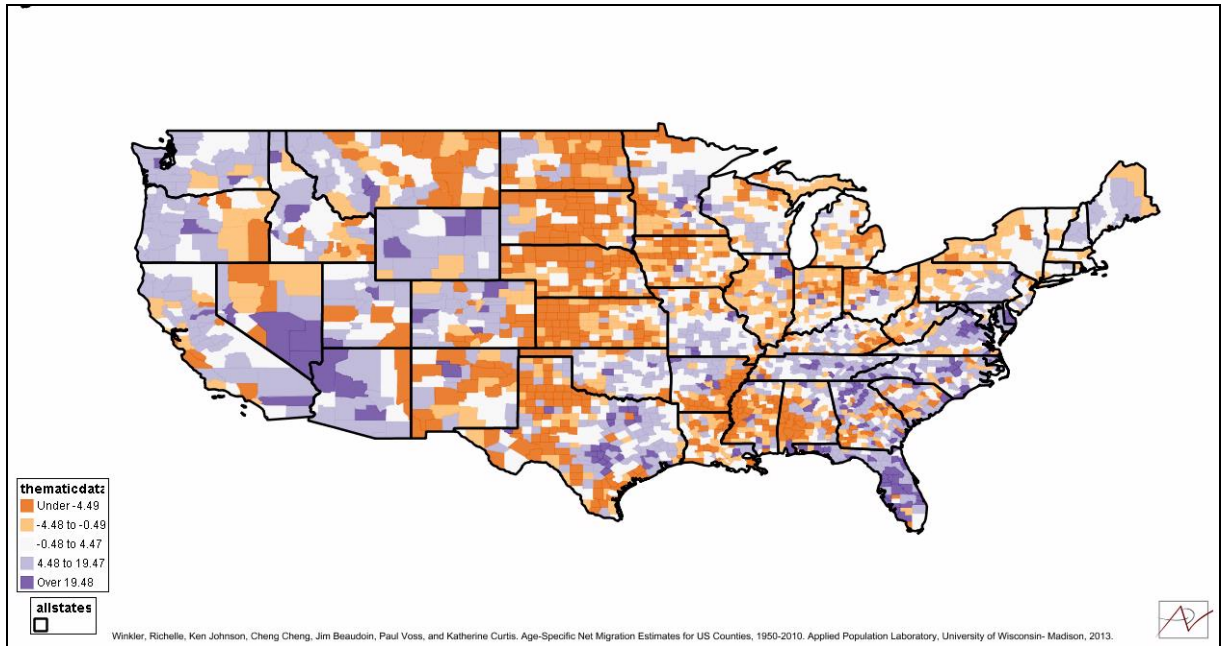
thematicdata
Under -4.49
-4.48 to -0.49
-0.48 to 4.47
4.48 to 19.47
Over 19.48

allstates

Winkler, Richelle, Ken Johnson, Cheng Cheng, Jim Beaudoin, Paul Voss, and Katherine Curtis. Age-Specific Net Migration Estimates for US Counties, 1950-2010. Applied Population Laboratory, University of Wisconsin- Madison, 2013.